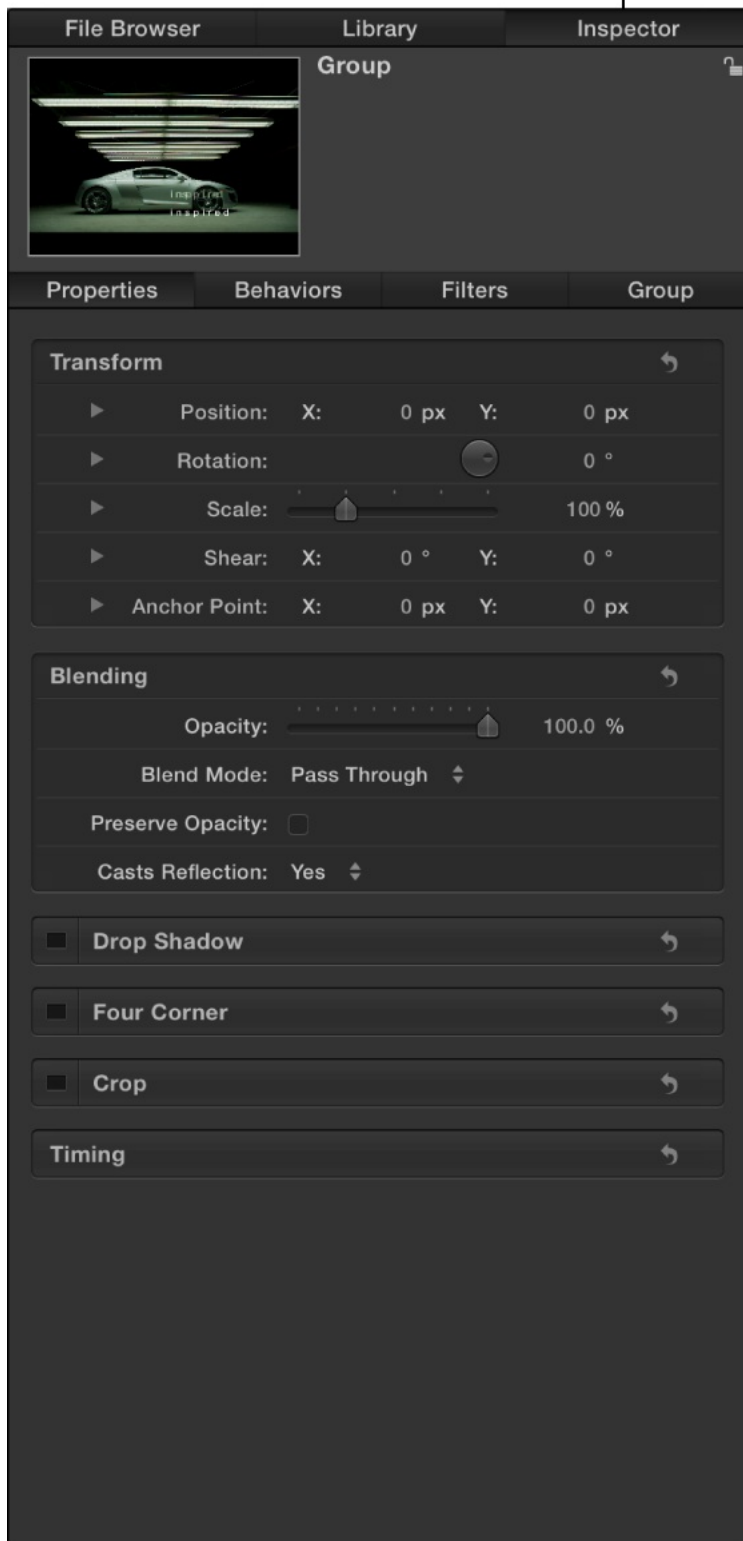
File Browser Library Inspector

Group

inspired
inspired

Properties Behaviors Filters Group

Transform

Position: X: 0 px Y: 0 px

Rotation: 0 °

Scale: 100 %

Shear: X: 0 ° Y: 0 °

Anchor Point: X: 0 px Y: 0 px

Blending

Opacity: 100.0 %

Blend Mode: Pass Through

Preserve Opacity:

Casts Reflection: Yes

Drop Shadow

Four Corner

Crop

Timing